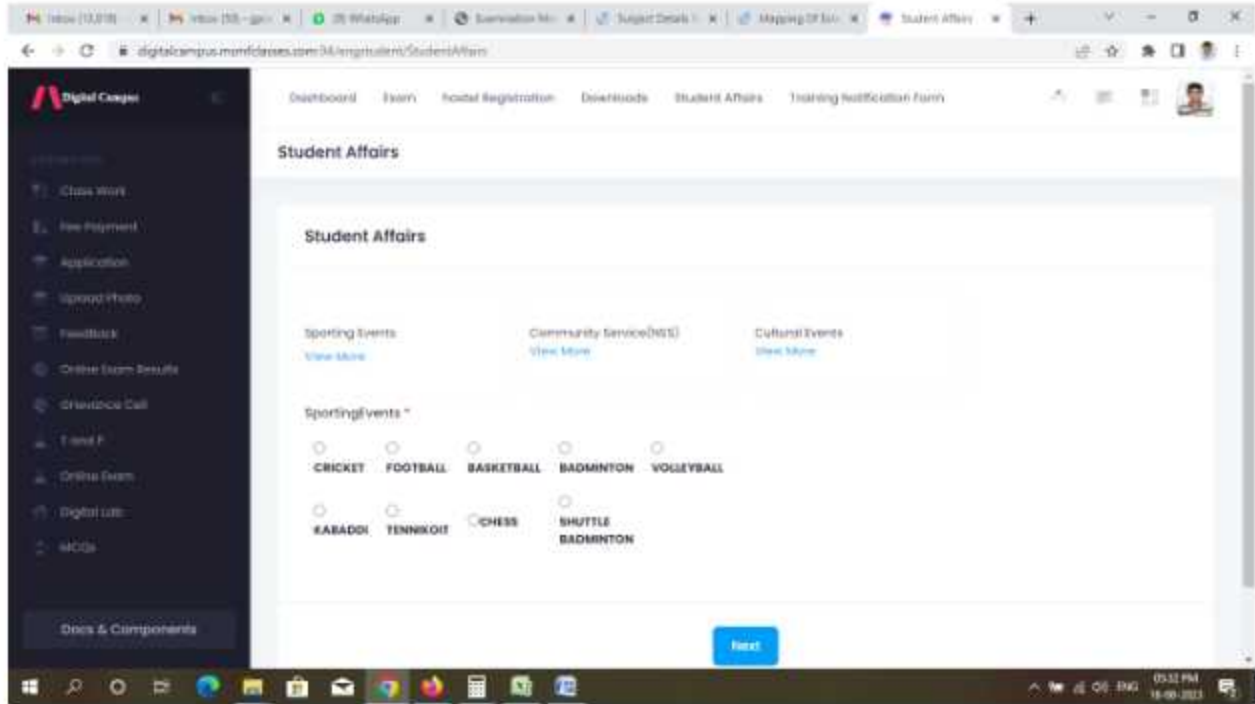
Inbox (13,019) | Inbox (55) - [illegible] | (3) WhatsApp | Examination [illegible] | Subject Details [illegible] | Mapping Of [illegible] | Student Affairs

digitalcampus.mcmfclasses.com/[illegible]/student/StudentAffairs

Digital Campus

Dashboard Exam Hostel Registration Downloads Student Affairs Training Notification Form

Class Work
Fee Payment
Application
Upload Photo
Feedback
Online Exam Results
Grievance Cell
T and P
Online Exam
Digital Lab
MCQs

Docs & Components

Student Affairs

Student Affairs

Sporting Events
View More

Community Service(NSS)
View More

Cultural Events
View More

SportingEvents *

CRICKET FOOTBALL BASKETBALL BADMINTON VOLLEYBALL

KABADDI TENNIKOIT CHESS SHUTTLE BADMINTON

Next

ENG 05:32 PM 18-08-2023